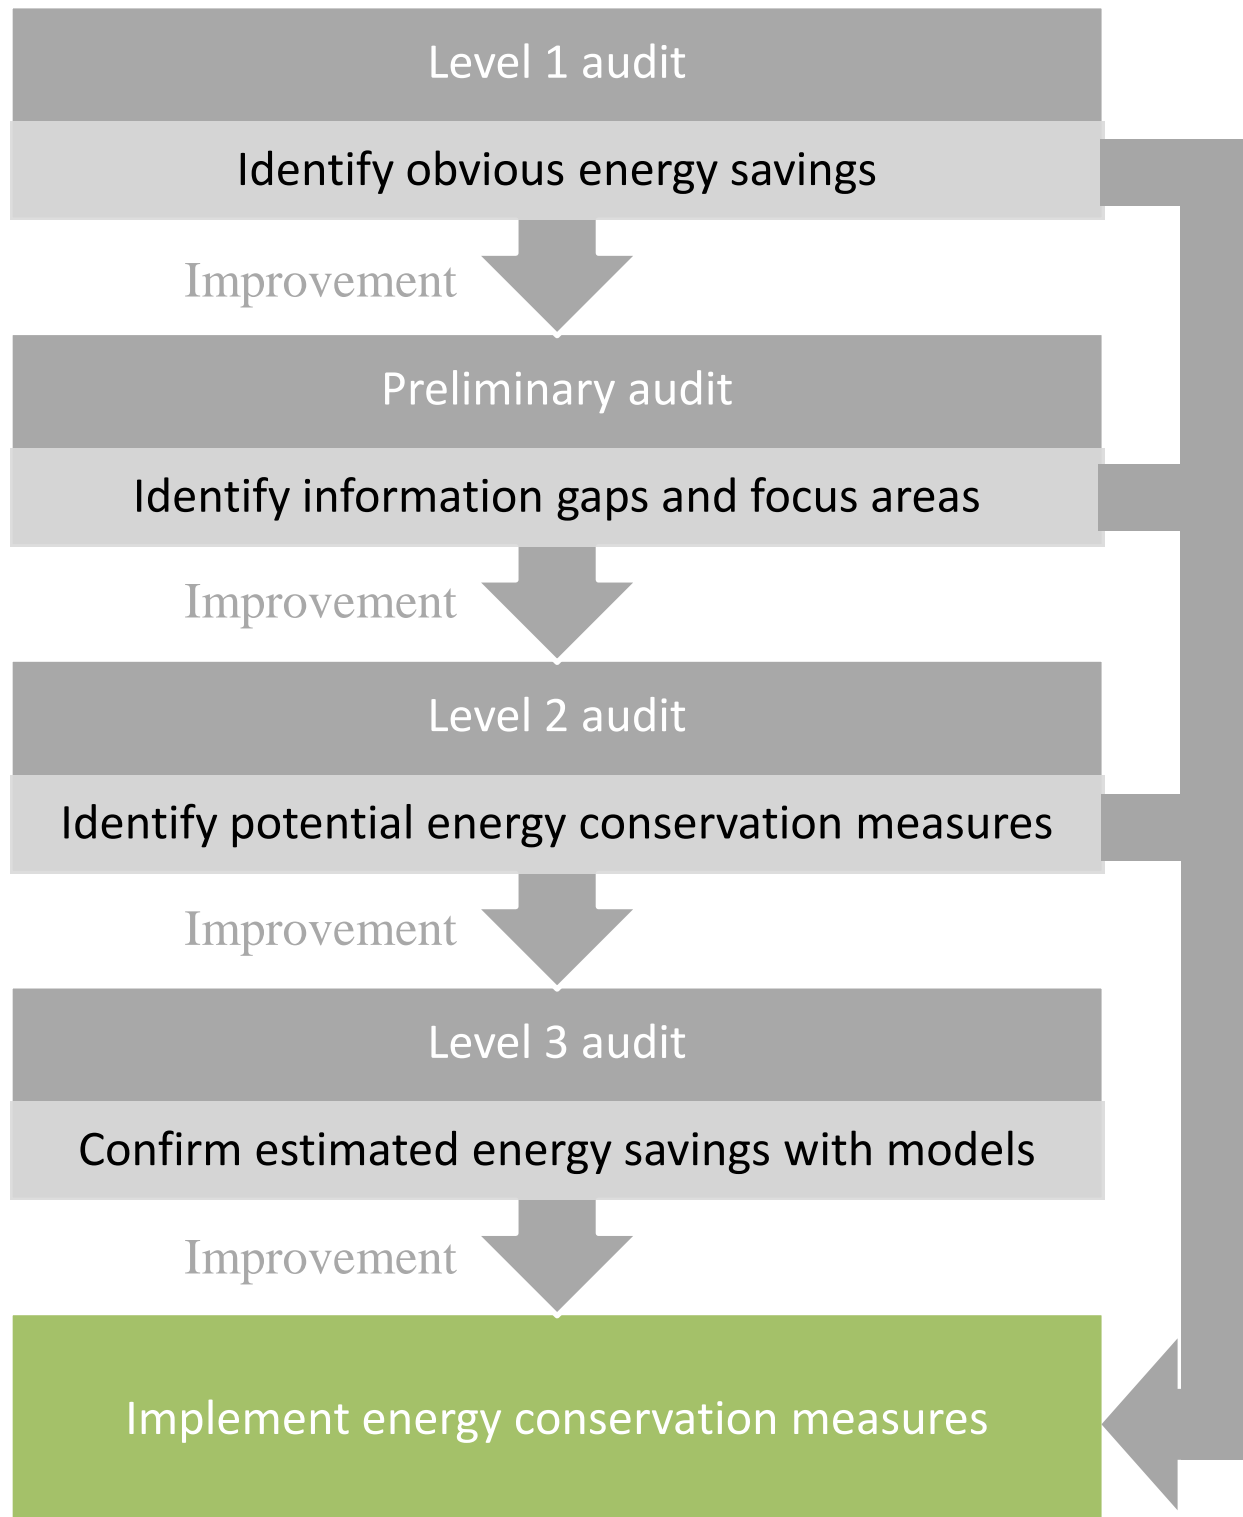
Level 1 audit

Identify obvious energy savings

Improvement

Preliminary audit

Identify information gaps and focus areas

Improvement

Level 2 audit

Identify potential energy conservation measures

Improvement

Level 3 audit

Confirm estimated energy savings with models

Improvement

Implement energy conservation measures